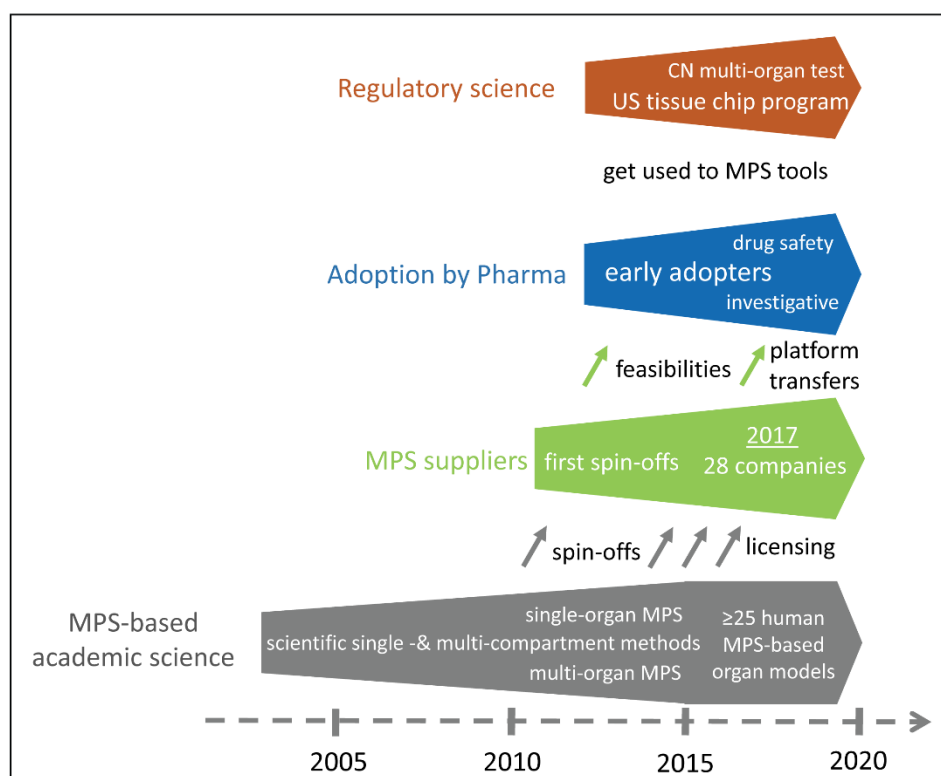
Regulatory science

CN multi-organ test
US tissue chip program

get used to MPS tools

Adoption by Pharma

drug safety
early adopters
investigative

feasibilities

platform transfers

MPS suppliers

first spin-offs

2017
28 companies

spin-offs

licensing

MPS-based academic science

single-organ MPS
scientific single -& multi-compartment methods
multi-organ MPS

≥25 human MPS-based organ models

2005

2010

2015

2020